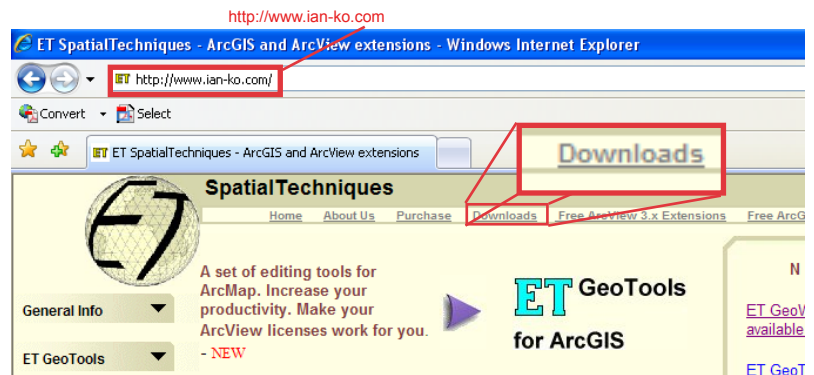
http://www.ian-ko.com

ET SpatialTechniques - ArcGIS and ArcView extensions - Windows Internet Explorer

ET http://www.ian-ko.com/

Convert Select

ET SpatialTechniques - ArcGIS and ArcView extensions

Downloads

SpatialTechniques

Home About Us Purchase Downloads Free ArcView 3.x Extensions Free ArcG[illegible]

A set of editing tools for ArcMap. Increase your productivity. Make your ArcView licenses work for you. - NEW

ET GeoTools for ArcGIS

N

ET GeoT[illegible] available

ET GeoT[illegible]

General Info

ET GeoTools